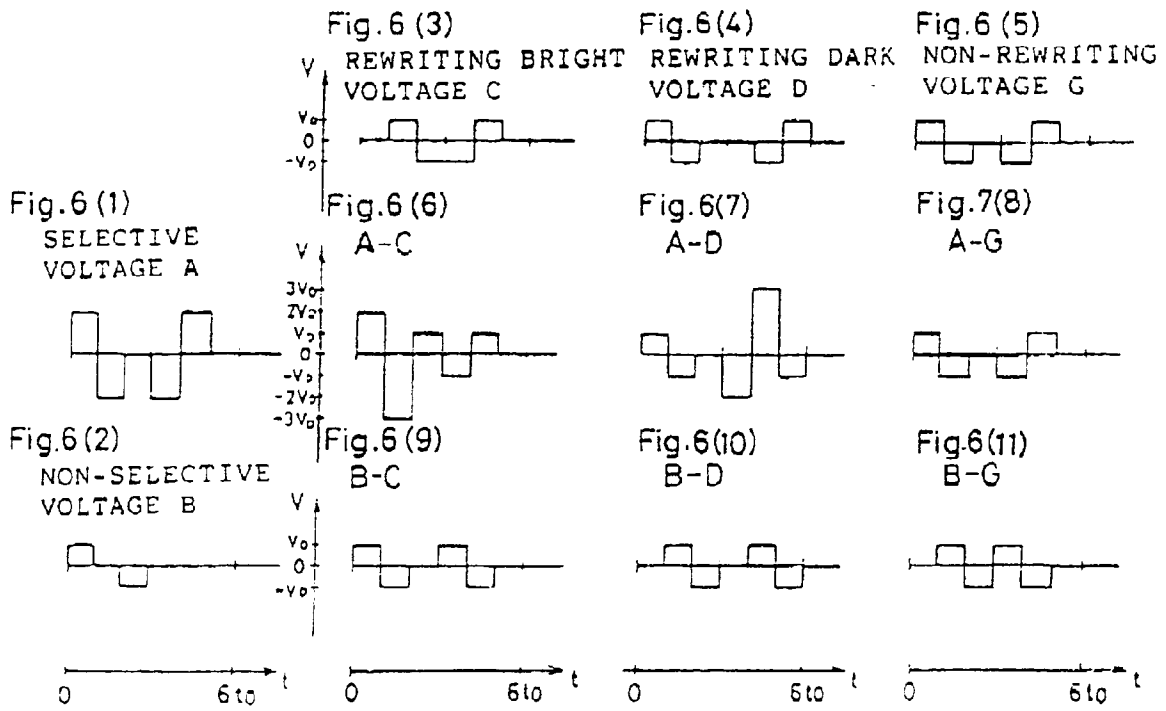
Fig.6 (3)
REWRITING BRIGHT VOLTAGE C

Fig.6(4)
REWRITING DARK VOLTAGE D

Fig.6 (5)
NON-REWRITING VOLTAGE G

V
$V_0$
0
$-V_0$

Fig.6 (1)
SELECTIVE VOLTAGE A

Fig.6 (6)
A-C

Fig.6(7)
A-D

Fig.7(8)
A-G

V
$3V_0$
$2V_0$
$V_0$
0
$-V_0$
$-2V_0$
$-3V_0$

Fig.6 (2)
NON-SELECTIVE VOLTAGE B

Fig.6 (9)
B-C

Fig.6(10)
B-D

Fig.6(11)
B-G

V
$V_0$
0
$-V_0$

0 $6t_0$ t
0 $6t_0$ t
0 $6t_0$ t
0 $6t_0$ t